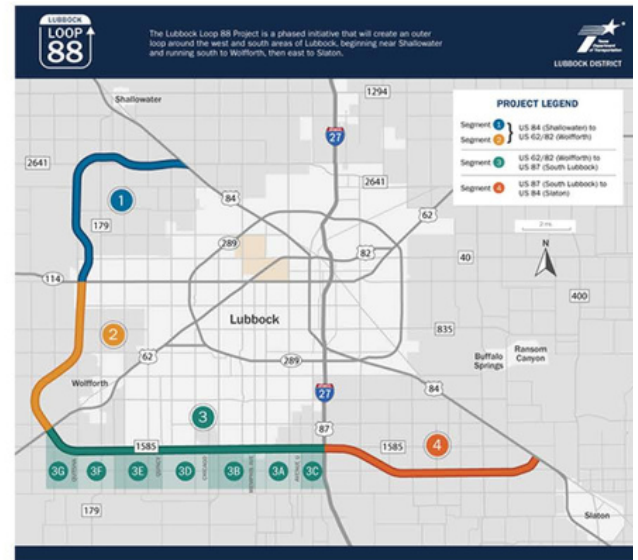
LUBBOCK
LOOP
88

The Lubbock Loop 88 Project is a phased initiative that will create an outer loop around the west and south areas of Lubbock, beginning near Shallowater and running south to Wolfforth, then east to Slaton.

Texas Department of Transportation
LUBBOCK DISTRICT

PROJECT LEGEND

Segment 1
Segment 2
US 84 (Shallowater) to US 62/82 (Wolfforth)

Segment 3
US 62/82 (Wolfforth) to US 87 (South Lubbock)

Segment 4
US 87 (South Lubbock) to US 84 (Slaton)

2 mi.

N

Shallowater

1294

27

2641

1

2641

84

179

62

289

82

40

114

400

2

Lubbock

835

62

Ransom Canyon

Buffalo Springs

289

Wolfforth

84

27

3

87

1585

1585

4

3G

3F

3E

3D

3B

3A

3C

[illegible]

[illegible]

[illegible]

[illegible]

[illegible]

179

Slaton